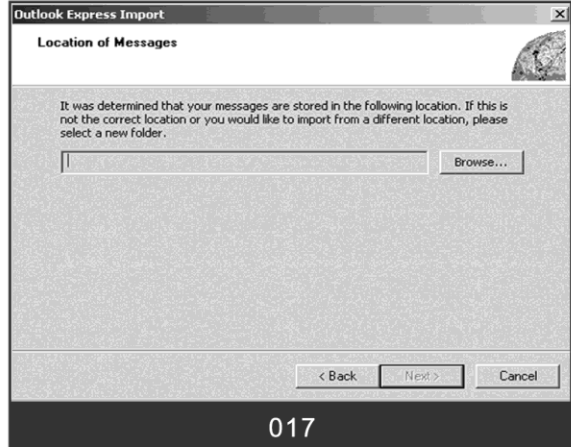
Outlook Express Import

Location of Messages

It was determined that your messages are stored in the following location. If this is not the correct location or you would like to import from a different location, please select a new folder.

Browse...

< Back

Next >

Cancel

017